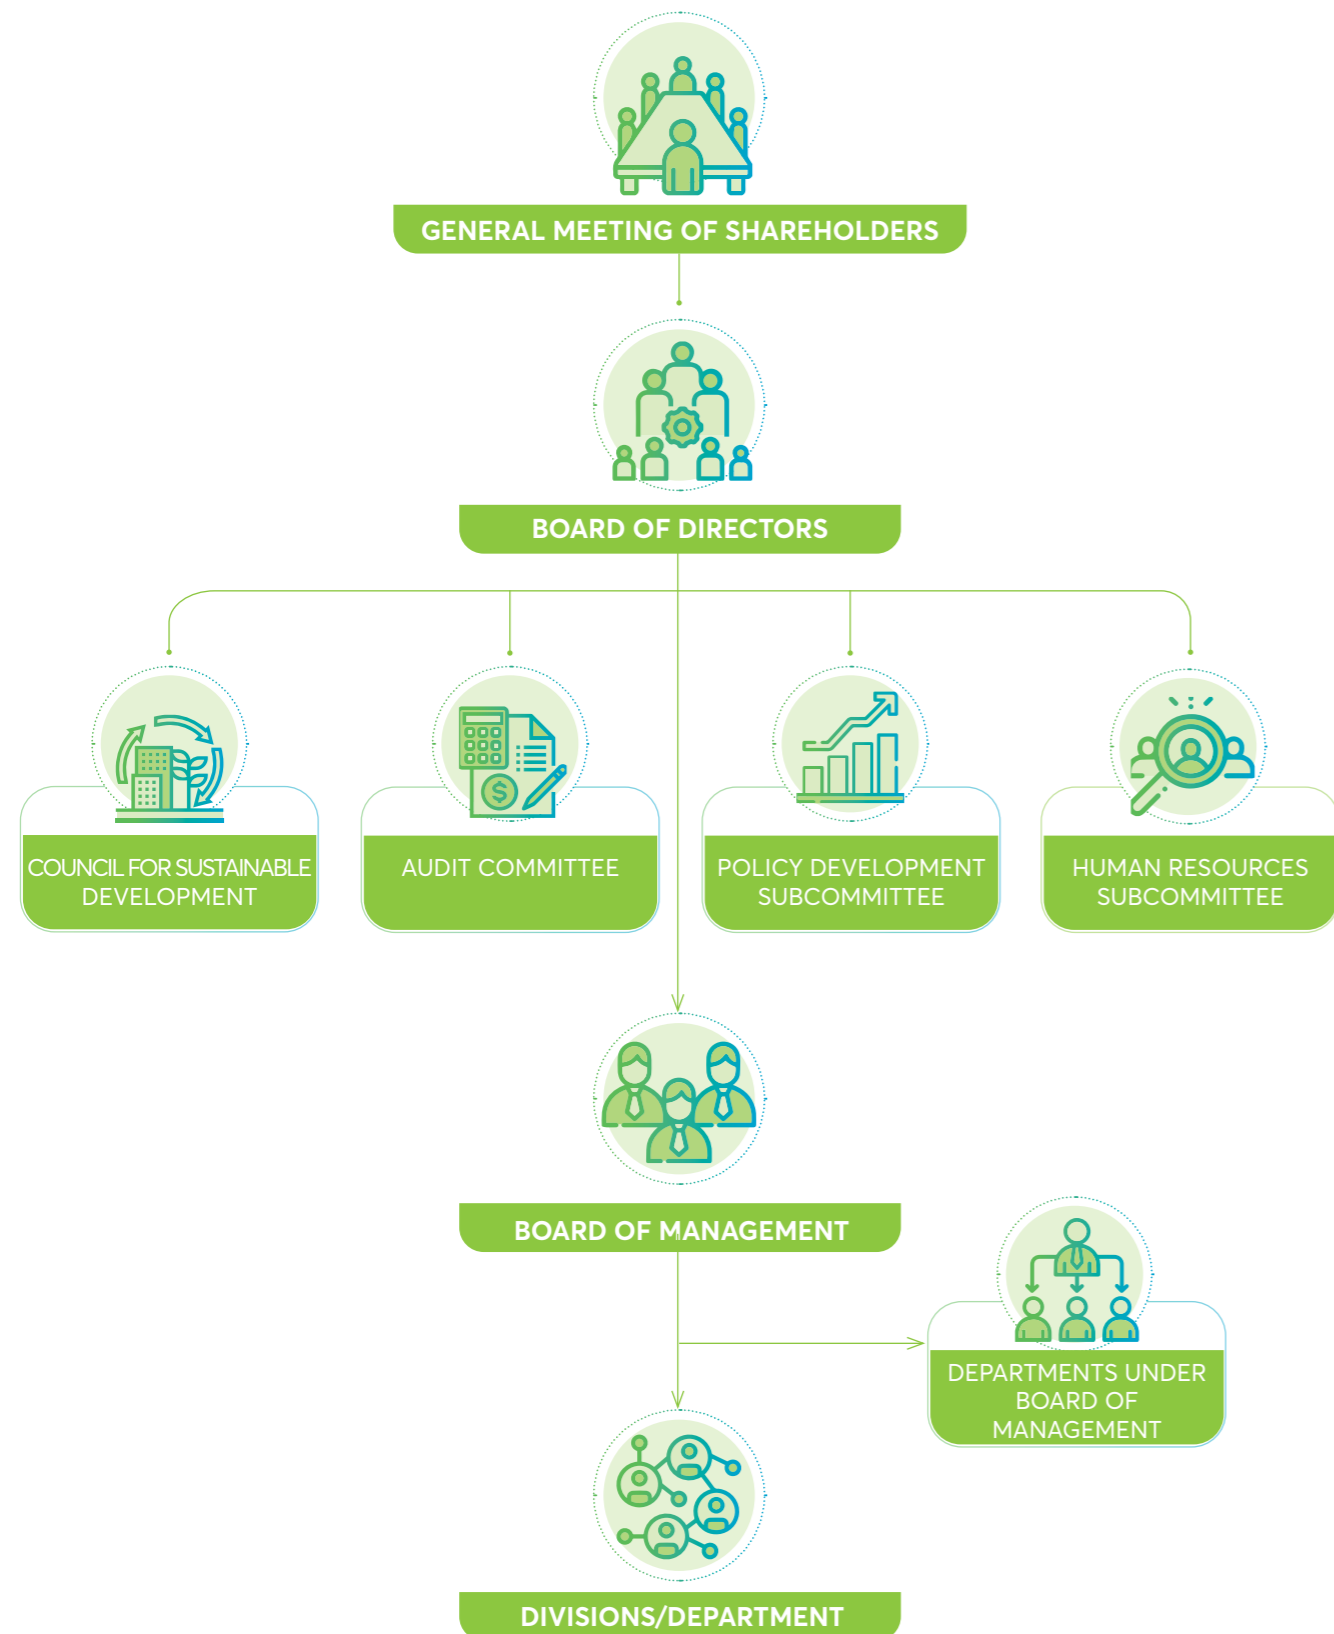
GENERAL MEETING OF SHAREHOLDERS

BOARD OF DIRECTORS

COUNCIL FOR SUSTAINABLE DEVELOPMENT

AUDIT COMMITTEE

POLICY DEVELOPMENT SUBCOMMITTEE

HUMAN RESOURCES SUBCOMMITTEE

BOARD OF MANAGEMENT

DEPARTMENTS UNDER BOARD OF MANAGEMENT

DIVISIONS/DEPARTMENT